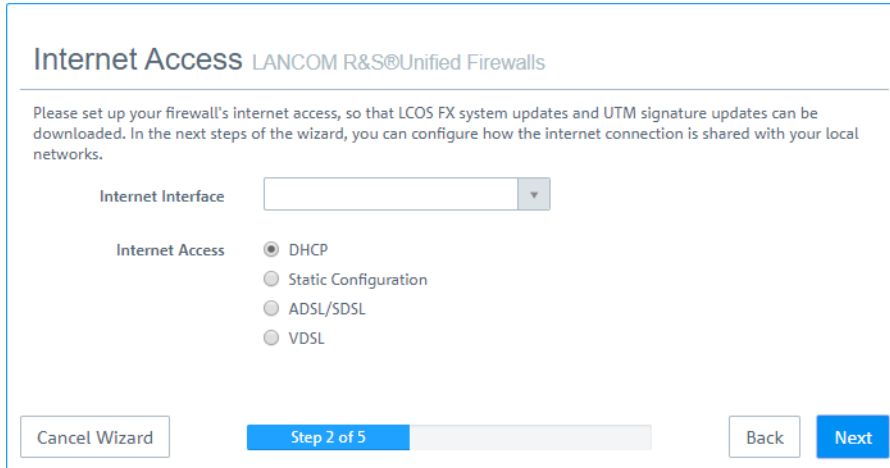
Internet Access LANCOM R&S®Unified Firewalls

Please set up your firewall's internet access, so that LCOS FX system updates and UTM signature updates can be downloaded. In the next steps of the wizard, you can configure how the internet connection is shared with your local networks.

Internet Interface

Internet Access
DHCP
Static Configuration
ADSL/SDSL
VDSL

Cancel Wizard
Step 2 of 5
Back
Next